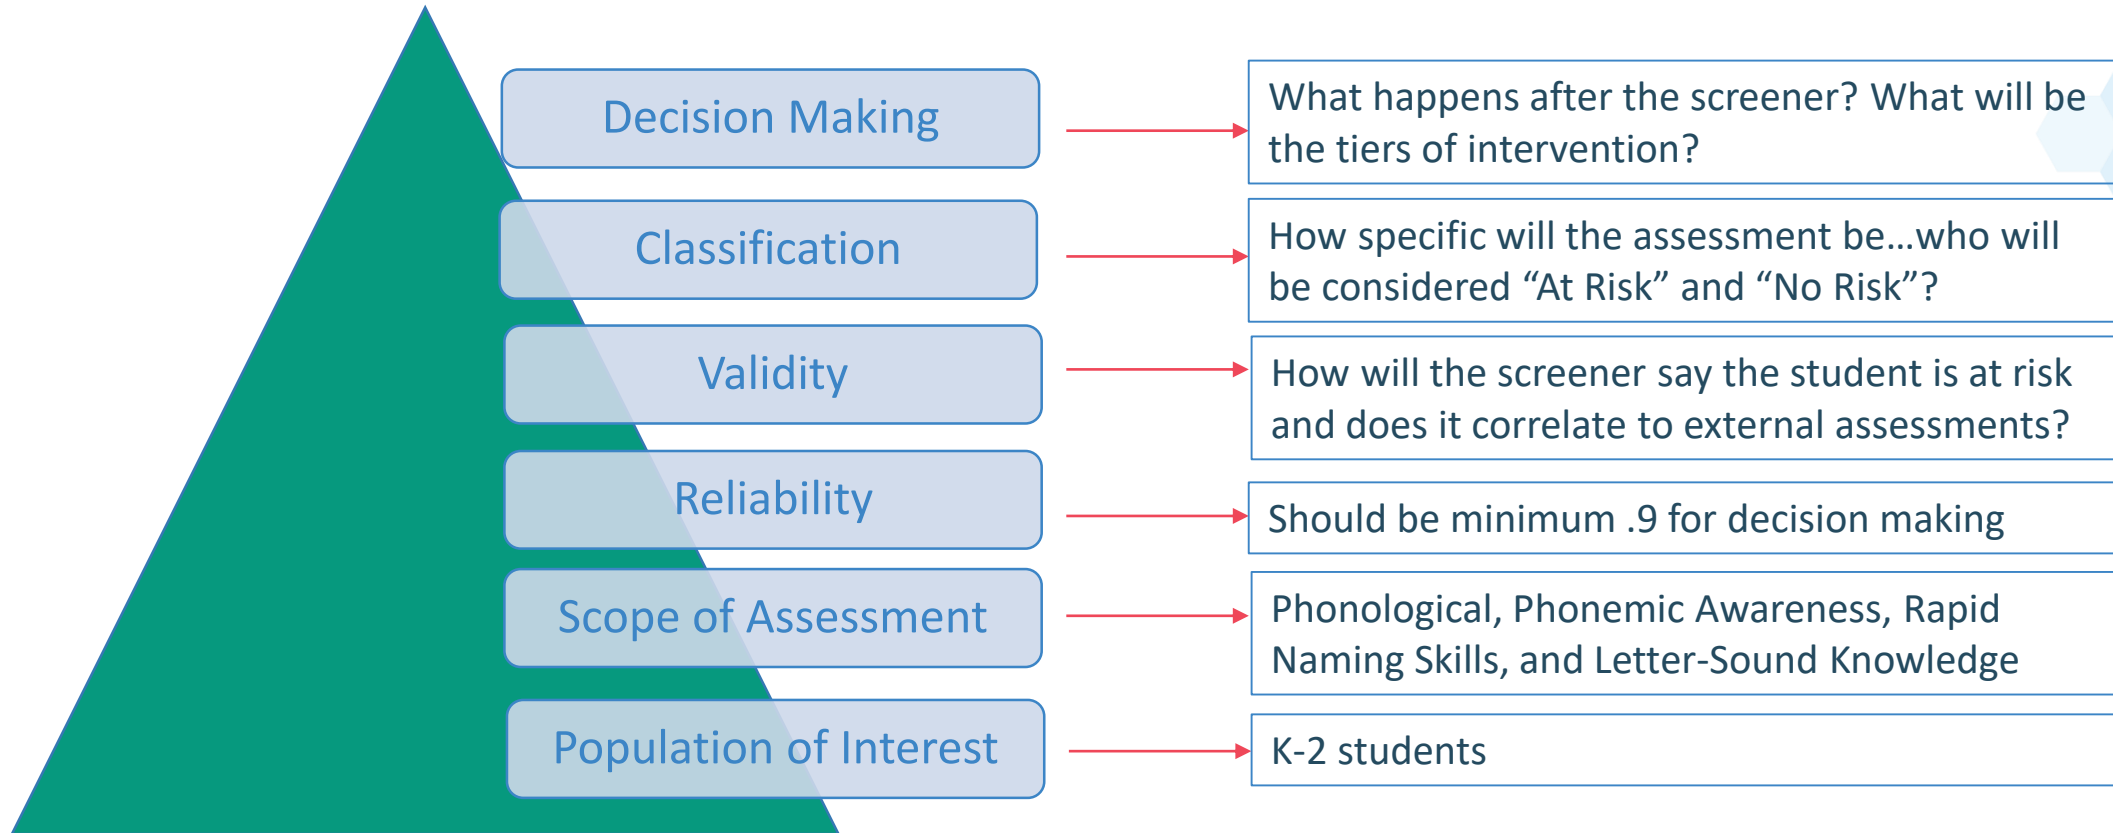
Decision Making

What happens after the screener? What will be the tiers of intervention?

Classification

How specific will the assessment be…who will be considered “At Risk” and “No Risk”?

Validity

How will the screener say the student is at risk and does it correlate to external assessments?

Reliability

Should be minimum .9 for decision making

Scope of Assessment

Phonological, Phonemic Awareness, Rapid Naming Skills, and Letter-Sound Knowledge

Population of Interest

K-2 students